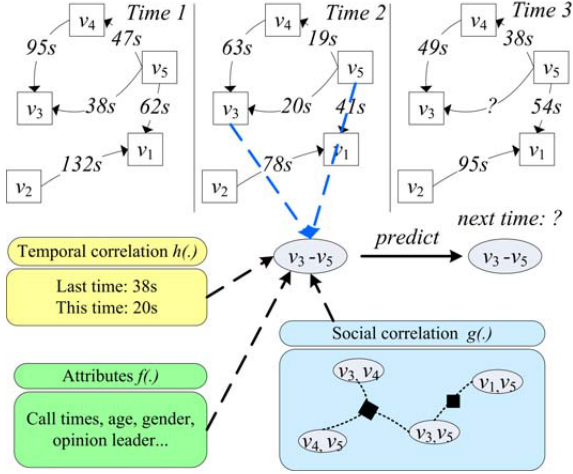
Time 1

$v_4$ 95s 47s $v_5$ $v_3$ 38s 62s $v_1$ $v_2$ 132s

Time 2

$v_4$ 63s 19s $v_5$ $v_3$ 20s 41s 78s $v_1$ $v_2$

Time 3

$v_4$ 49s 38s $v_5$ $v_3$ ? 54s $v_1$ 95s $v_2$

Temporal correlation h(.)

Last time: 38s
This time: 20s

$v_3$ -$v_5$

predict

next time: ?

$v_3$ -$v_5$

Social correlation g(.)

Attributes f(.)

Call times, age, gender, opinion leader...

$v_3, v_4$

$v_1, v_5$

$v_4, v_5$

$v_3, v_5$